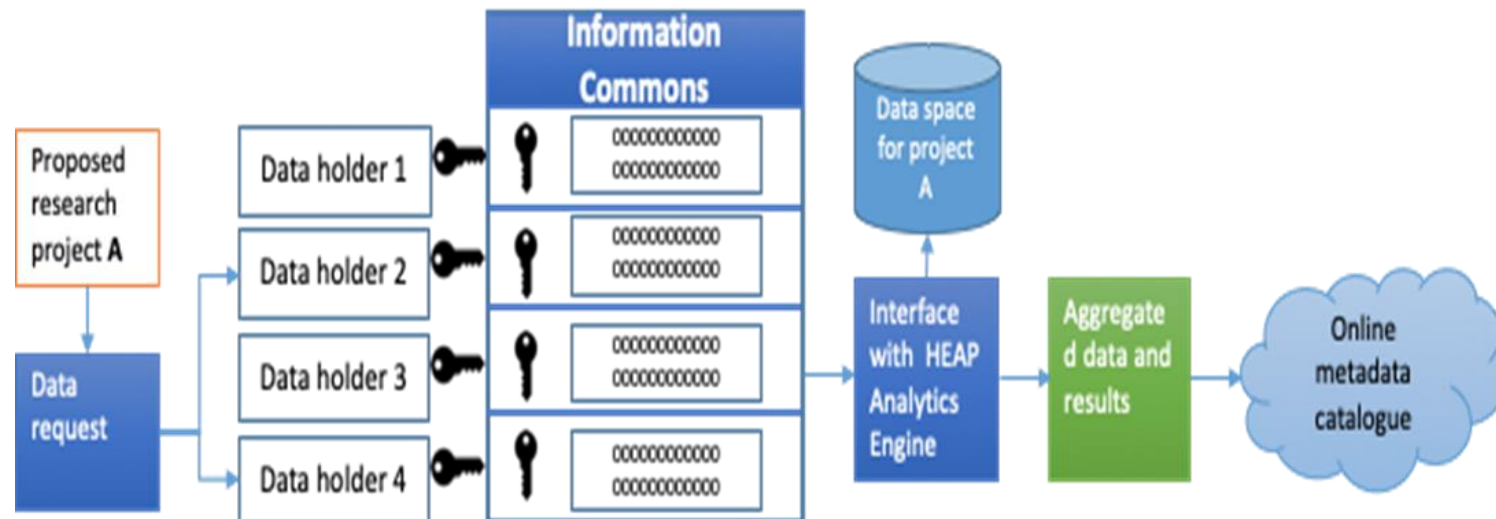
Information Commons

Proposed research project **A**

Data request

Data holder 1

Data holder 2

Data holder 3

Data holder 4

000000000000
000000000000

000000000000
000000000000

000000000000
000000000000

000000000000
000000000000

Data space for project A

Interface with HEAP Analytics Engine

Aggregate d data and results

Online metadata catalogue